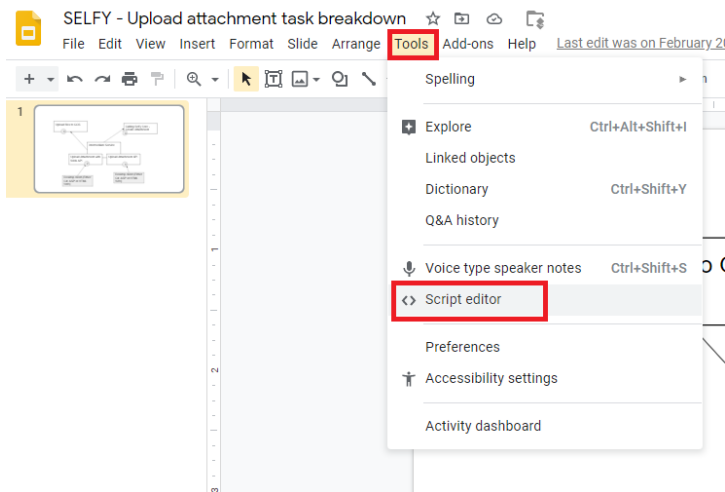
SELFY - Upload attachment task breakdown

File Edit View Insert Format Slide Arrange Tools Add-ons Help Last edit was on February 2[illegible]

1

Spelling

Explore Ctrl+Alt+Shift+I

Linked objects

Dictionary Ctrl+Shift+Y

Q&A history

Voice type speaker notes Ctrl+Shift+S

Script editor

Preferences

Accessibility settings

Activity dashboard